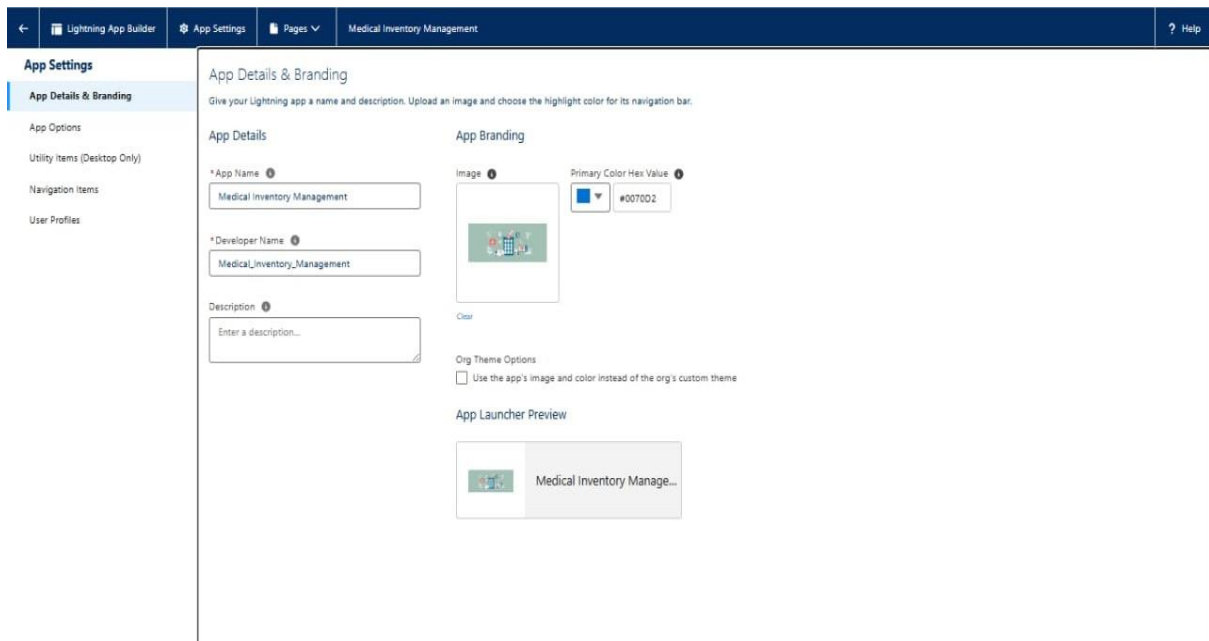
Lightning App Builder | App Settings | Pages | Medical Inventory Management | ? Help

App Settings
App Details & Branding
App Options
Utility Items (Desktop Only)
Navigation Items
User Profiles

App Details & Branding
Give your Lightning app a name and description. Upload an image and choose the highlight color for its navigation bar.

App Details
*App Name
Medical Inventory Management
*Developer Name
Medical_Inventory_Management
Description
Enter a description...

App Branding
Image
Clear
Primary Color Hex Value
#0070D2
Org Theme Options
Use the app's image and color instead of the org's custom theme

App Launcher Preview
Medical Inventory Manage...